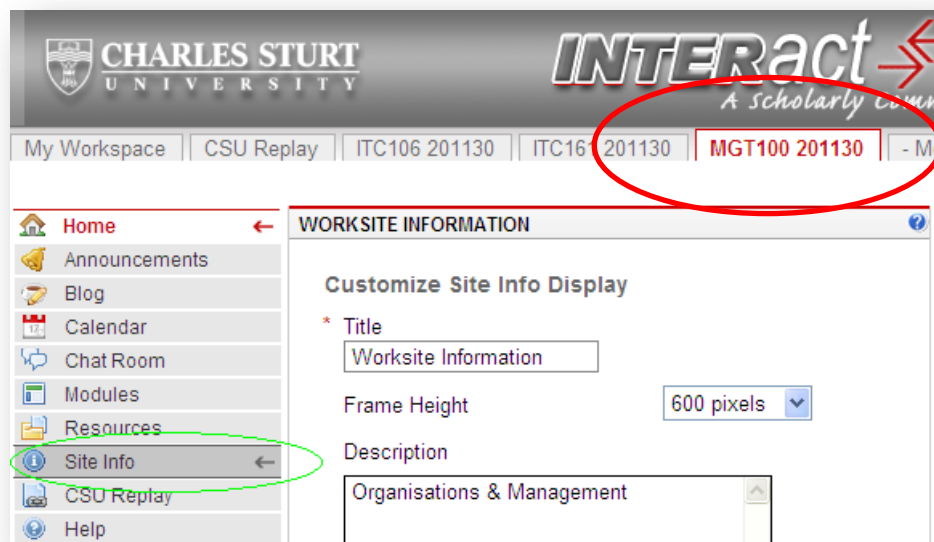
CHARLES STURT
UNIVERSITY

INTERact
A Scholarly Comm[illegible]

My Workspace | CSU Replay | ITC106 201130 | ITC161 201130 | MGT100 201130 | - M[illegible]

Home
Announcements
Blog
Calendar
Chat Room
Modules
Resources
Site Info
CSU Replay
Help

WORKSITE INFORMATION

Customize Site Info Display

* Title
Worksite Information

Frame Height
600 pixels

Description
Organisations & Management